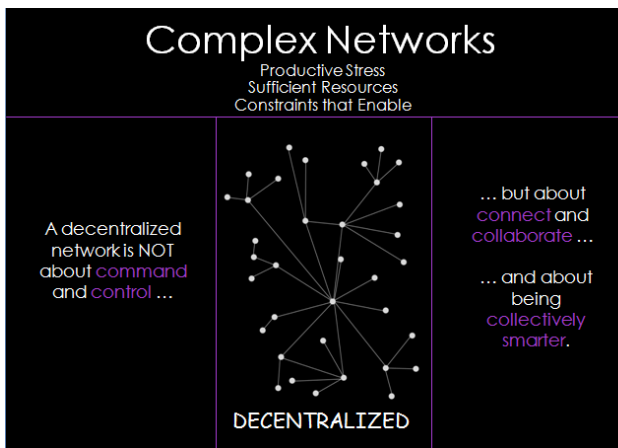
Complex Networks

Productive Stress
Sufficient Resources
Constraints that Enable

A decentralized network is NOT about command and control …

DECENTRALIZED

… but about connect and collaborate …

… and about being collectively smarter.